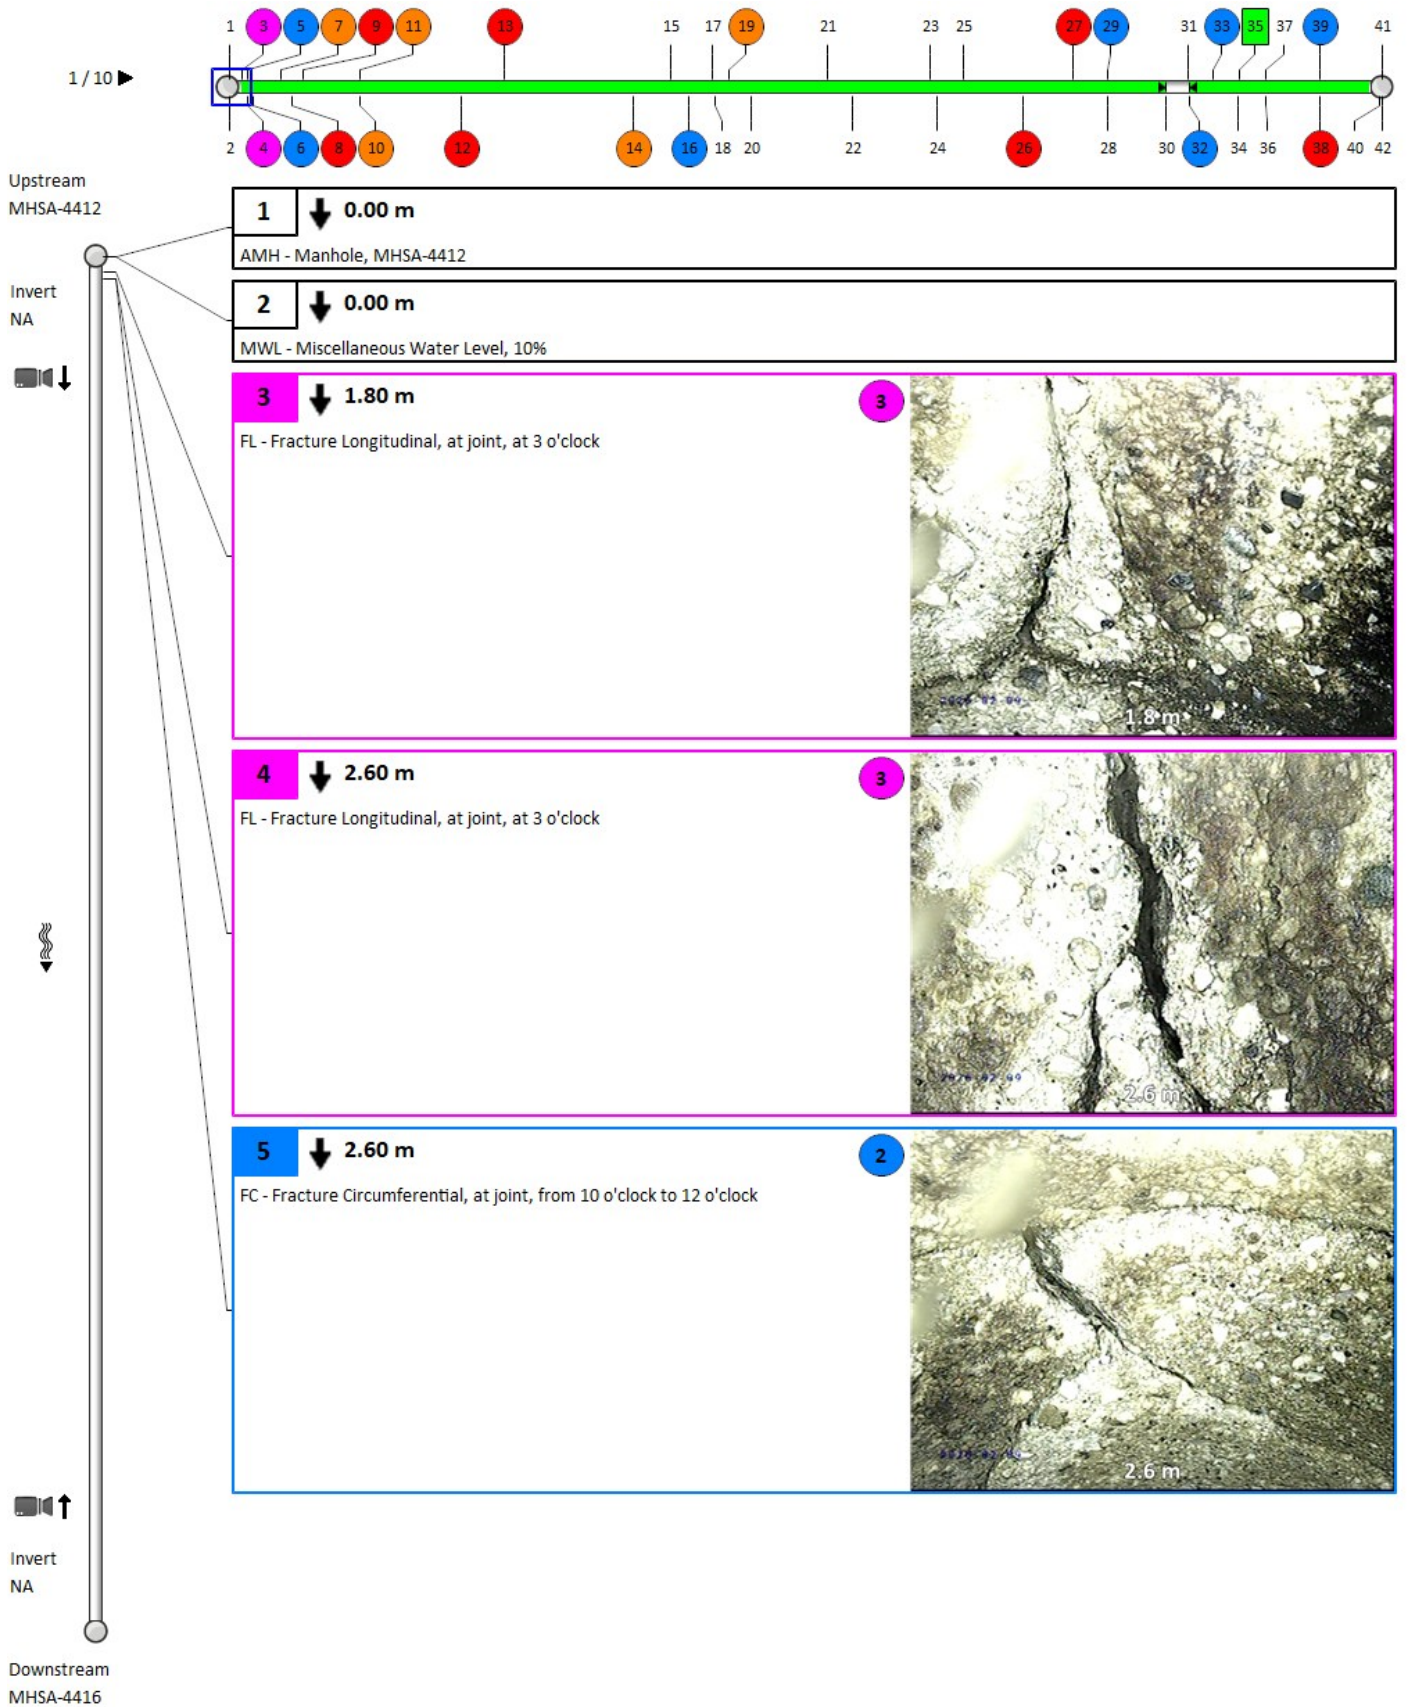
1 / 10

1 3 5 7 9 11 13 15 17 19 21 23 25 27 29 31 33 35 37 39 41

2 4 6 8 10 12 14 16 18 20 22 24 26 28 30 32 34 36 38 40 42

Upstream
MHSA-4412

Invert
NA

1 0.00 m
AMH - Manhole, MHSA-4412

2 0.00 m
MWL - Miscellaneous Water Level, 10%

3 1.80 m
3
FL - Fracture Longitudinal, at joint, at 3 o'clock
1.8 m

4 2.60 m
3
FL - Fracture Longitudinal, at joint, at 3 o'clock
2.6 m

5 2.60 m
2
FC - Fracture Circumferential, at joint, from 10 o'clock to 12 o'clock
2.6 m

Invert
NA

Downstream
MHSA-4416